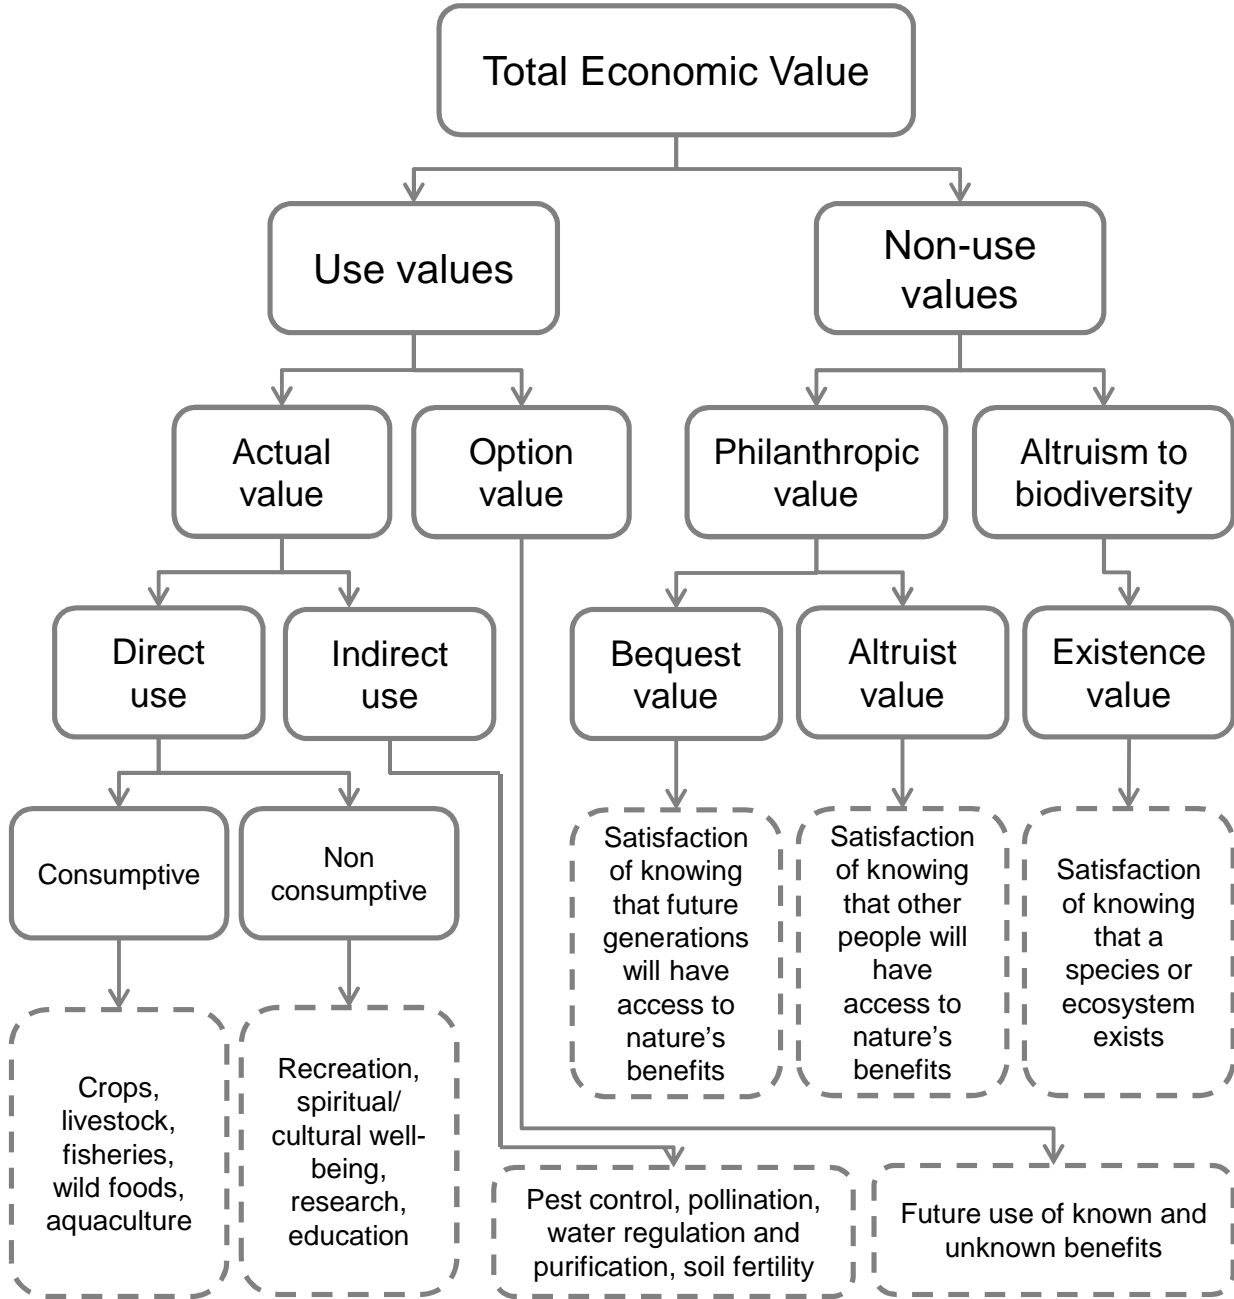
Total Economic Value

Use values

Non-use values

Actual value

Option value

Philanthropic value

Altruism to biodiversity

Direct use

Indirect use

Bequest value

Altruist value

Existence value

Consumptive

Non consumptive

Satisfaction of knowing that future generations will have access to nature's benefits

Satisfaction of knowing that other people will have access to nature's benefits

Satisfaction of knowing that a species or ecosystem exists

Crops, livestock, fisheries, wild foods, aquaculture

Recreation, spiritual/ cultural well-being, research, education

Pest control, pollination, water regulation and purification, soil fertility

Future use of known and unknown benefits